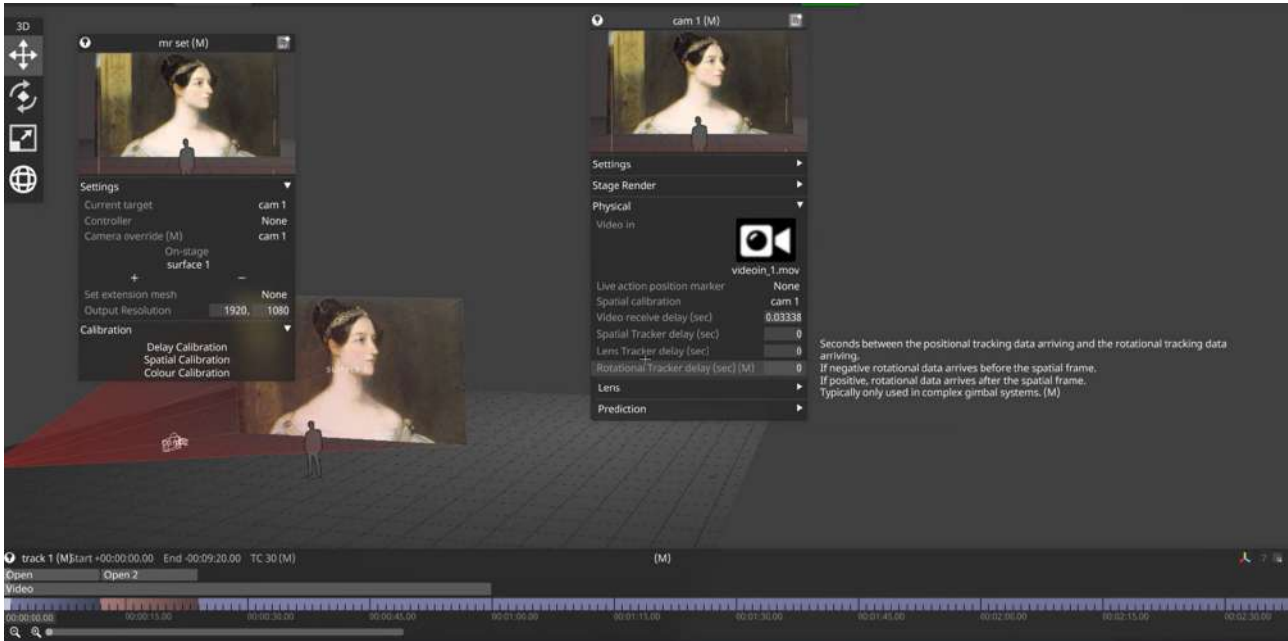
3D

mr set (M)

Settings
Current target cam 1
Controller None
Camera override (M) cam 1
On-stage
surface 1
+ −
Set extension mesh None
Output Resolution 1920, 1080
Calibration
Delay Calibration
Spatial Calibration
Colour Calibration

cam 1 (M)

Settings
Stage Render
Physical
Video in
videoin_1.mov
Live action position marker None
Spatial calibration cam 1
Video receive delay (sec) 0.03338
Spatial Tracker delay (sec) 0
Lens Tracker delay (sec) 0
Rotational Tracker delay (sec) (M) 0
Lens
Prediction

Seconds between the positional tracking data arriving and the rotational tracking data arriving.
If negative rotational data arrives before the spatial frame.
If positive, rotational data arrives after the spatial frame.
Typically only used in complex gimbal systems. (M)

track 1 (M) Start +00:00:00.00 End -00:09:20.00 TC 30 (M)
(M)
Open Open 2
Video
00:00:00.00 00:00:15.00 00:00:30.00 00:00:45.00 00:01:00.00 00:01:15.00 00:01:30.00 00:01:45.00 00:02:00.00 00:02:15.00 00:02:30.00